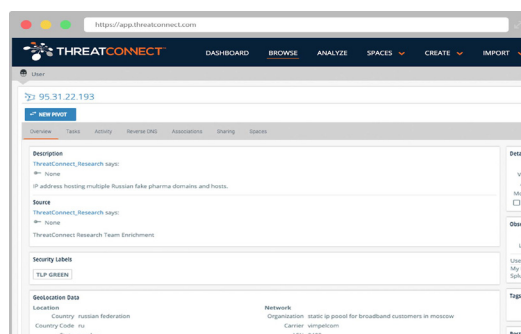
https://app.threatconnect.com

THREATCONNECT

DASHBOARD BROWSE ANALYZE SPACES CREATE IMPORT

User

95.31.22.193

NEW PIVOT

Overview Tasks Activity Reverse DNS Associations Sharing Spaces

Description

ThreatConnect_Research says:

None

IP address hosting multiple Russian fake pharma domains and hosts.

Source

ThreatConnect_Research says:

None

ThreatConnect Research Team Enrichment

Security Labels

TLP GREEN

GeoLocation Data

Location

Country russian federation

Country Code ru

Network

Organization static ip pool for broadband customers in moscow

Carrier vimpelcom

Det

Obs

Use
My
Spl

Tag